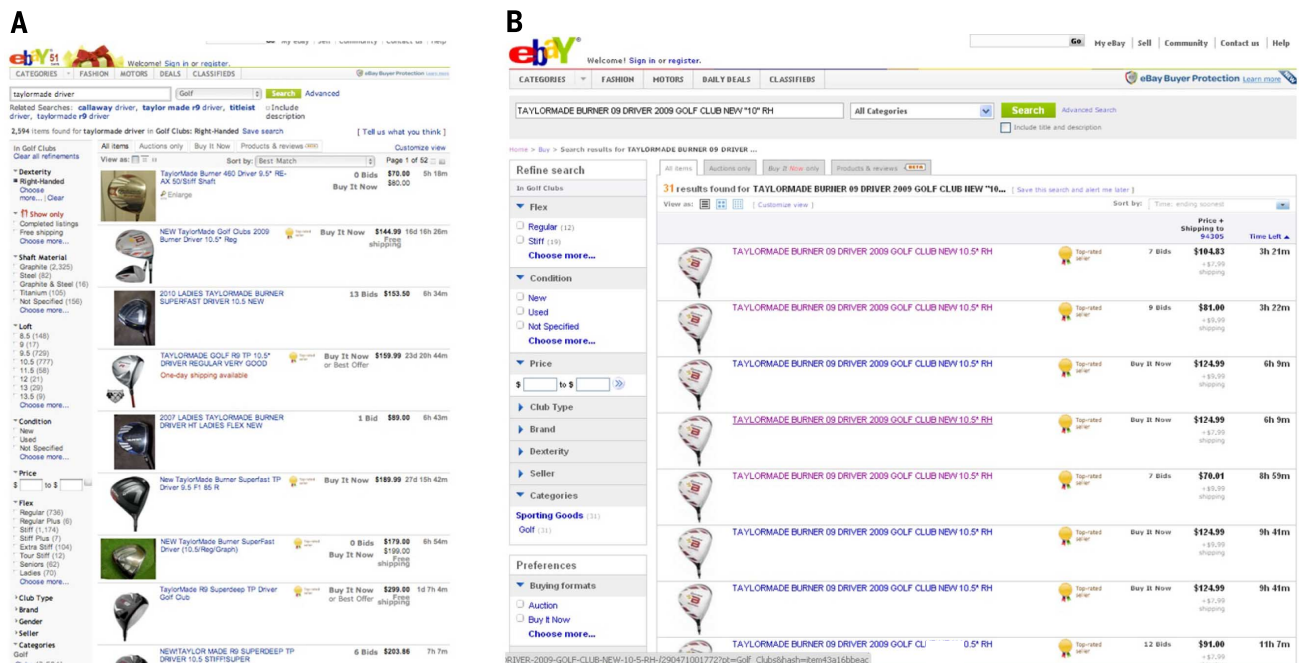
A

My eBay | Sell | Community | Contact us | Help

Welcome! Sign in or register.

CATEGORIES | FASHION | MOTORS | DEALS | CLASSIFIEDS

eBay Buyer Protection Learn more

taylormade driver | Golf | Search | Advanced

Related Searches: callaway driver, taylor made r9 driver, titleist driver, taylormade r9 driver

Include description

2,594 items found for taylormade driver in Golf Clubs: Right-Handed Save search

[ Tell us what you think ]

In Golf Clubs
Clear all refinements

All items | Auctions only | Buy It Now | Products & reviews

Customize view

View as:

Sort by: Best Match

Page 1 of 52

Dexterity
Right-Handed
Choose more... | Clear

Show only
Completed listings
Free shipping
Choose more...

Shaft Material
Graphite (2,325)
Steel (82)
Graphite & Steel (16)
Titanium (105)
Not Specified (156)
Choose more...

Loft
8.5 (148)
9 (17)
9.5 (729)
10.5 (777)
11.5 (58)
12 (21)
13 (29)
13.5 (9)
Choose more...

Condition
New
Used
Not Specified
Choose more...

Price
$ to $

Flex
Regular (736)
Regular Plus (6)
Stiff (1,174)
Stiff Plus (7)
Extra Stiff (104)
Tour Stiff (12)
Seniors (62)
Ladies (70)
Choose more...

Club Type
Brand
Gender
Seller
Categories
Golf

TaylorMade Burner 460 Driver 9.5* RE-AX 50/Stiff Shaft | 0 Bids Buy It Now | $70.00 $80.00 | 5h 18m
Enlarge

NEW TaylorMade Golf Clubs 2009 Burner Driver 10.5* Reg | Buy It Now | $144.99 Free shipping | 16d 16h 26m

2010 LADIES TAYLORMADE BURNER SUPERFAST DRIVER 10.5 NEW | 13 Bids | $153.50 | 6h 34m

TAYLORMADE GOLF R9 TP 10.5* DRIVER REGULAR VERY GOOD | Buy It Now or Best Offer | $159.99 | 23d 20h 44m
One-day shipping available

2007 LADIES TAYLORMADE BURNER DRIVER HT LADIES FLEX NEW | 1 Bid | $89.00 | 6h 43m

New TaylorMade Burner Superfast TP Driver 9.5 Ft 85 R | Buy It Now | $189.99 | 27d 15h 42m

NEW TaylorMade Burner SuperFast Driver (10.5/Reg/Graph) | 0 Bids Buy It Now | $179.00 $199.00 Free shipping | 6h 54m

TaylorMade R9 Superdeep TP Driver Golf Club | Buy It Now or Best Offer | $299.00 Free shipping | 1d 7h 4m

NEW!TAYLOR MADE R9 SUPERDEEP TP DRIVER 10.5 STIFF!SUPER | 6 Bids | $203.86 | 7h 7m

B

Go | My eBay | Sell | Community | Contact us | Help

Welcome! Sign in or register.

CATEGORIES | FASHION | MOTORS | DAILY DEALS | CLASSIFIEDS

eBay Buyer Protection Learn more

TAYLORMADE BURNER 09 DRIVER 2009 GOLF CLUB NEW "10" RH | All Categories | Search | Advanced Search

Include title and description

Home > Buy > Search results for TAYLORMADE BURNER 09 DRIVER ...

Refine search
In Golf Clubs

Flex
Regular (12)
Stiff (19)
Choose more...

Condition
New
Used
Not Specified
Choose more...

Price
$ to $

Club Type
Brand
Dexterity
Seller
Categories
Sporting Goods (31)
Golf (31)

Preferences
Buying formats
Auction
Buy It Now
Choose more...

All items | Auctions only | Buy It Now only | Products & reviews BETA

31 results found for TAYLORMADE BURNER 09 DRIVER 2009 GOLF CLUB NEW "10... [ Save this search and alert me later ]

View as: [ Customize view ]

Sort by: Time: ending soonest

Price + Shipping to 94305 | Time Left

TAYLORMADE BURNER 09 DRIVER 2009 GOLF CLUB NEW 10.5* RH | Top-rated seller | 7 Bids | $104.83 +$7.99 shipping | 3h 21m
TAYLORMADE BURNER 09 DRIVER 2009 GOLF CLUB NEW 10.5* RH | Top-rated seller | 9 Bids | $81.00 +$9.99 shipping | 3h 22m
TAYLORMADE BURNER 09 DRIVER 2009 GOLF CLUB NEW 10.5* RH | Top-rated seller | Buy It Now | $124.99 +$9.99 shipping | 6h 9m
TAYLORMADE BURNER 09 DRIVER 2009 GOLF CLUB NEW 10.5* RH | Top-rated seller | Buy It Now | $124.99 +$7.99 shipping | 6h 9m
TAYLORMADE BURNER 09 DRIVER 2009 GOLF CLUB NEW 10.5* RH | Top-rated seller | 7 Bids | $70.01 +$9.99 shipping | 8h 59m
TAYLORMADE BURNER 09 DRIVER 2009 GOLF CLUB NEW 10.5* RH | Top-rated seller | Buy It Now | $124.99 +$9.99 shipping | 9h 41m
TAYLORMADE BURNER 09 DRIVER 2009 GOLF CLUB NEW 10.5* RH | Top-rated seller | Buy It Now | $124.99 +$7.99 shipping | 9h 41m
TAYLORMADE BURNER 09 DRIVER 2009 GOLF CL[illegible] 0.5* RH | Top-rated seller | 12 Bids | $91.00 +$7.99 | 11h 7m

RIVER-2009-GOLF-CLUB-NEW-10-5-RH-/290471001772?pt=Golf_Clubs&hash=item43a16bbeac